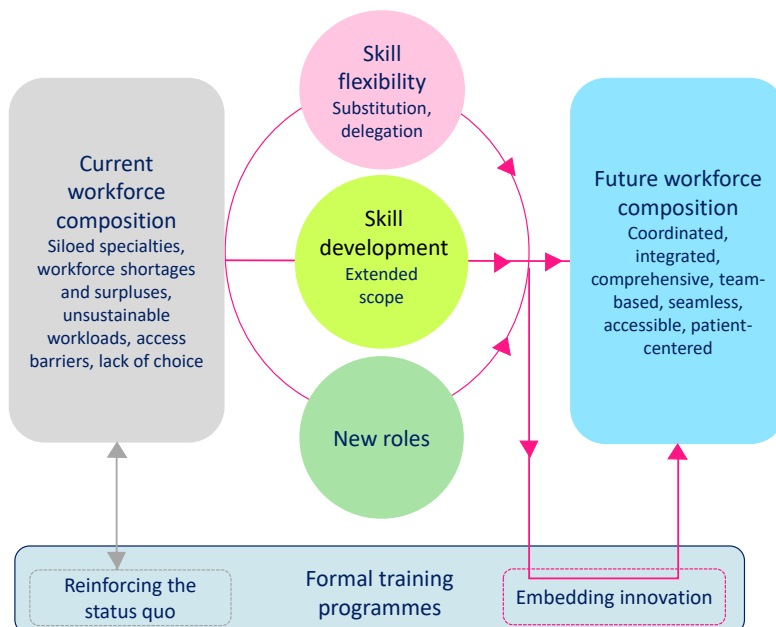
Current workforce composition
Siloed specialties, workforce shortages and surpluses, unsustainable workloads, access barriers, lack of choice

Skill flexibility
Substitution, delegation

Skill development
Extended scope

New roles

Future workforce composition
Coordinated, integrated, comprehensive, team-based, seamless, accessible, patient-centered

Reinforcing the status quo

Formal training programmes

Embedding innovation